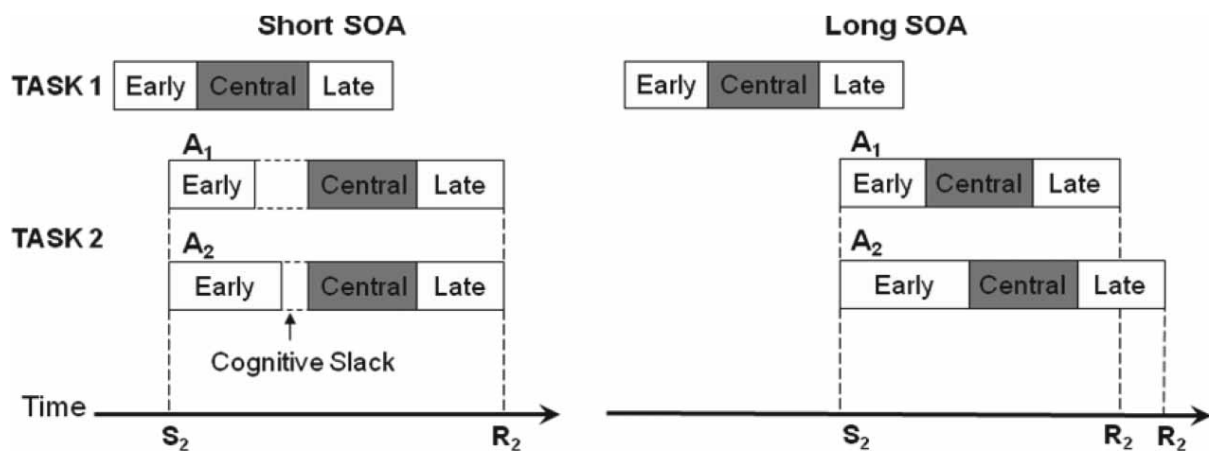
Short SOA

TASK 1 Early Central Late

$A_1$

Early Central Late

TASK 2

$A_2$

Early Central Late

Cognitive Slack

Time

$S_2$

$R_2$

Long SOA

Early Central Late

$A_1$

Early Central Late

$A_2$

Early Central Late

$S_2$

$R_2$ $R_2$